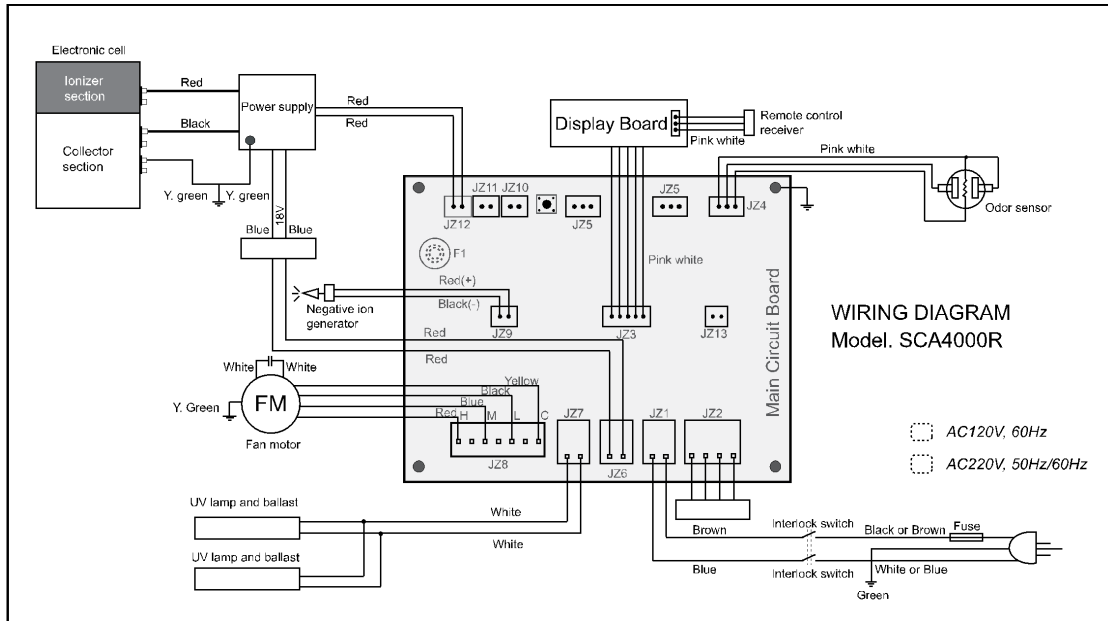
Electronic cell

Ionizer section

Collector section

Red

Black

Power supply

Y. green

Y. green

18V

Blue

Blue

Red

Red

Display Board

Remote control receiver

Pink white

Pink white

Odor sensor

JZ11 JZ10

JZ12

JZ5

JZ5

JZ4

F1

Pink white

Red(+)

Black(-)

Negative ion generator

JZ9

JZ3

JZ13

Main Circuit Board

WIRING DIAGRAM
Model. SCA4000R

Red

Red

White

White

FM

Y. Green

Fan motor

Yellow

Black

Blue

Red

H M L C

JZ8

JZ7

JZ6

JZ1

JZ2

AC120V, 60Hz

AC220V, 50Hz/60Hz

UV lamp and ballast

UV lamp and ballast

White

White

Brown

Blue

Interlock switch

Interlock switch

Black or Brown

Fuse

White or Blue

Green